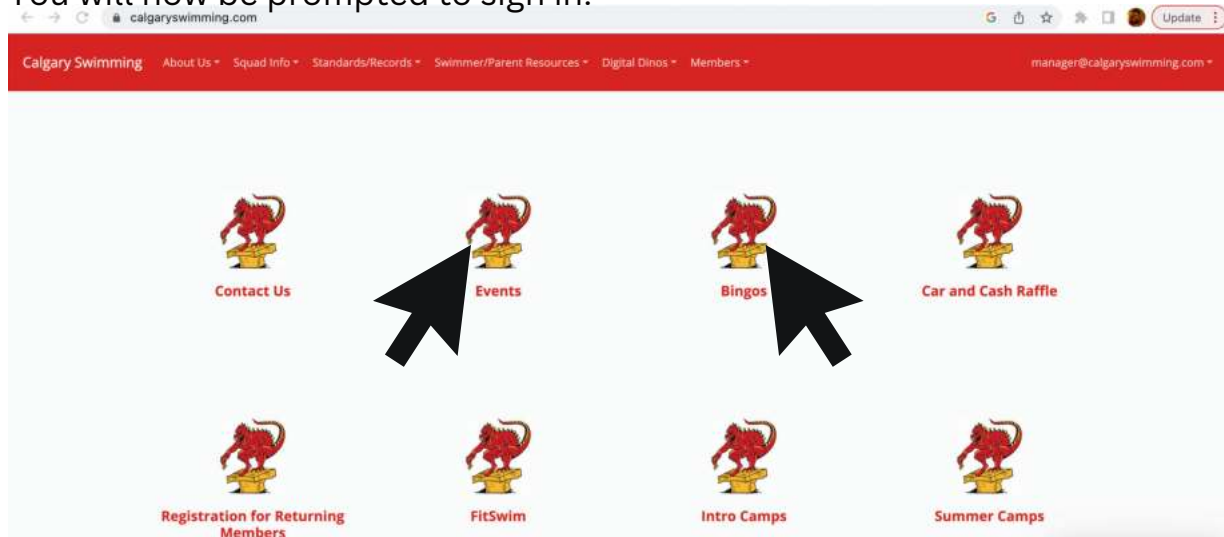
You will now be prompted to sign in.

calgaryswimming.com

Update

Calgary Swimming About Us Squad Info Standards/Records Swimmer/Parent Resources Digital Dinos Members manager@calgaryswimming.com

Contact Us

Events

Bingos

Car and Cash Raffle

Registration for Returning Members

FitSwim

Intro Camps

Summer Camps